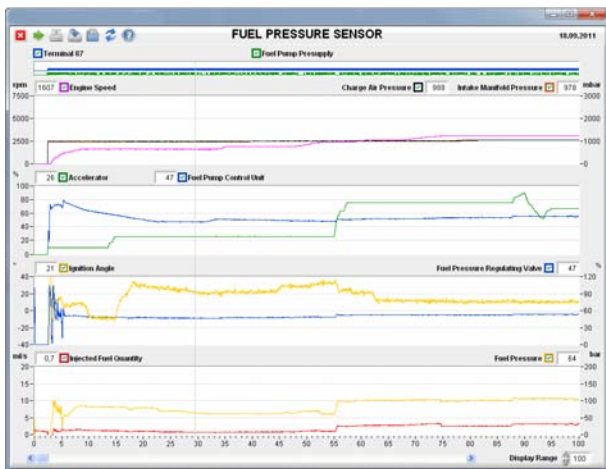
FUEL PRESSURE SENSOR

18.09.2011

Terminal 87

Fuel Pump Presupply

rpm

1607

Engine Speed

Charge Air Pressure

980

Intake Manifold Pressure

978

mbar

7500

5000

2500

0

3000

2000

1000

0

%

26

Accelerator

47

Fuel Pump Control Unit

100

80

60

40

20

0

°

21

Ignition Angle

Fuel Pressure Regulating Valve

47

%

40

20

0

-20

-40

120

100

80

60

40

20

ms

0,7

Injected Fuel Quantity

Fuel Pressure

64

bar

20

15

10

5

0

100

80

60

40

20

0

0 5 10 15 20 25 30 35 40 45 50 55 60 65 70 75 80 85 90 95 100

Display Range

100